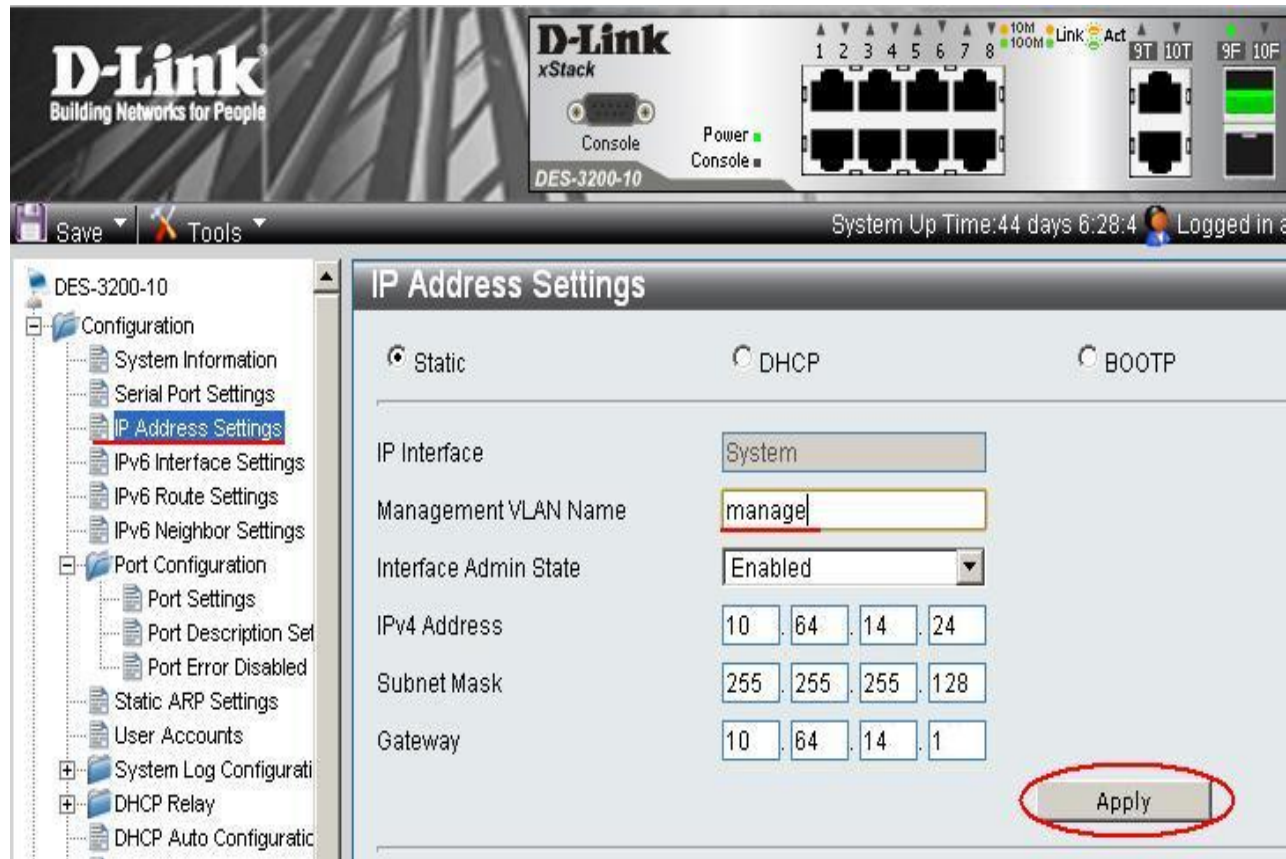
D-Link
Building Networks for People

D-Link
xStack
Console
Power
Console
DES-3200-10
1 2 3 4 5 6 7 8 10M 100M Link Act 9T 10T 9F 10F

Save Tools
System Up Time:44 days 6:28:4 Logged in a

DES-3200-10
Configuration
System Information
Serial Port Settings
IP Address Settings
IPv6 Interface Settings
IPv6 Route Settings
IPv6 Neighbor Settings
Port Configuration
Port Settings
Port Description Set
Port Error Disabled
Static ARP Settings
User Accounts
System Log Configurati
DHCP Relay
DHCP Auto Configuratic

IP Address Settings

Static DHCP BOOTP

IP Interface System
Management VLAN Name manage
Interface Admin State Enabled
IPv4 Address 10 . 64 . 14 . 24
Subnet Mask 255 . 255 . 255 . 128
Gateway 10 . 64 . 14 . 1

Apply